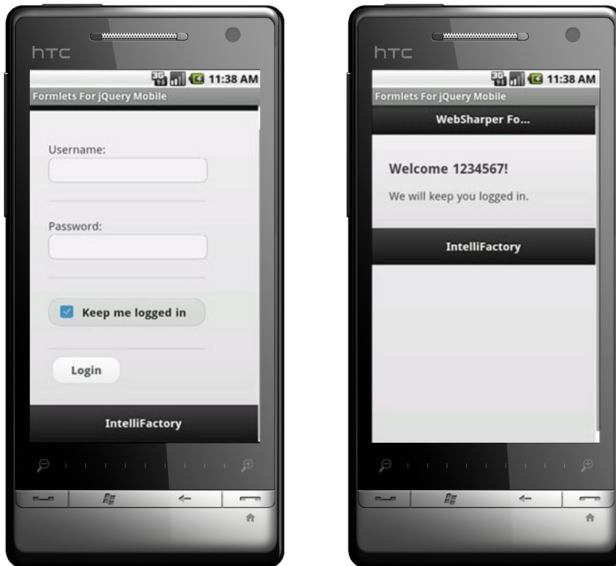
htc

11:38 AM

Formlets For jQuery Mobile

Username:

Password:

Keep me logged in

Login

IntelliFactory

htc

11:38 AM

Formlets For jQuery Mobile

WebSharper Fo...

Welcome 1234567!

We will keep you logged in.

IntelliFactory